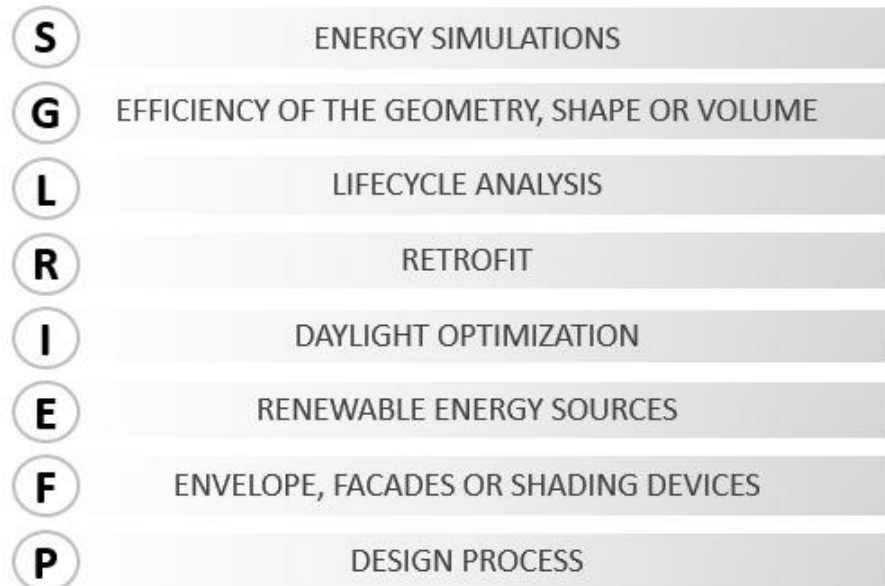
S ENERGY SIMULATIONS
G EFFICIENCY OF THE GEOMETRY, SHAPE OR VOLUME
L LIFECYCLE ANALYSIS
R RETROFIT
I DAYLIGHT OPTIMIZATION
E RENEWABLE ENERGY SOURCES
F ENVELOPE, FACADES OR SHADING DEVICES
P DESIGN PROCESS